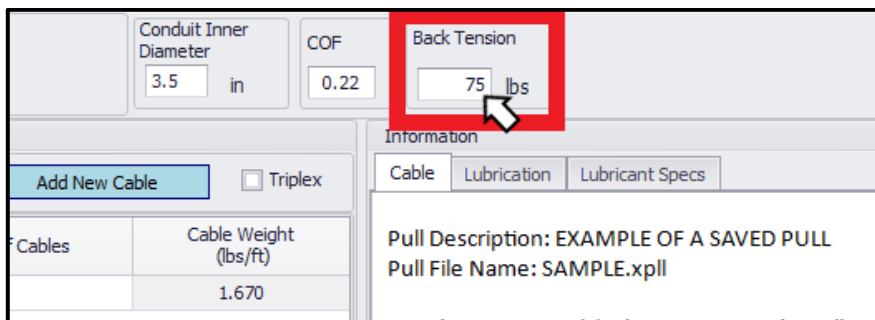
Conduit Inner Diameter

3.5 in

COF

0.22

Back Tension

75 lbs

Information

Add New Cable

Triplex

Cable

Lubrication

Lubricant Specs

f Cables

Cable Weight (lbs/ft)

1.670

Pull Description: EXAMPLE OF A SAVED PULL
Pull File Name: SAMPLE.xpll